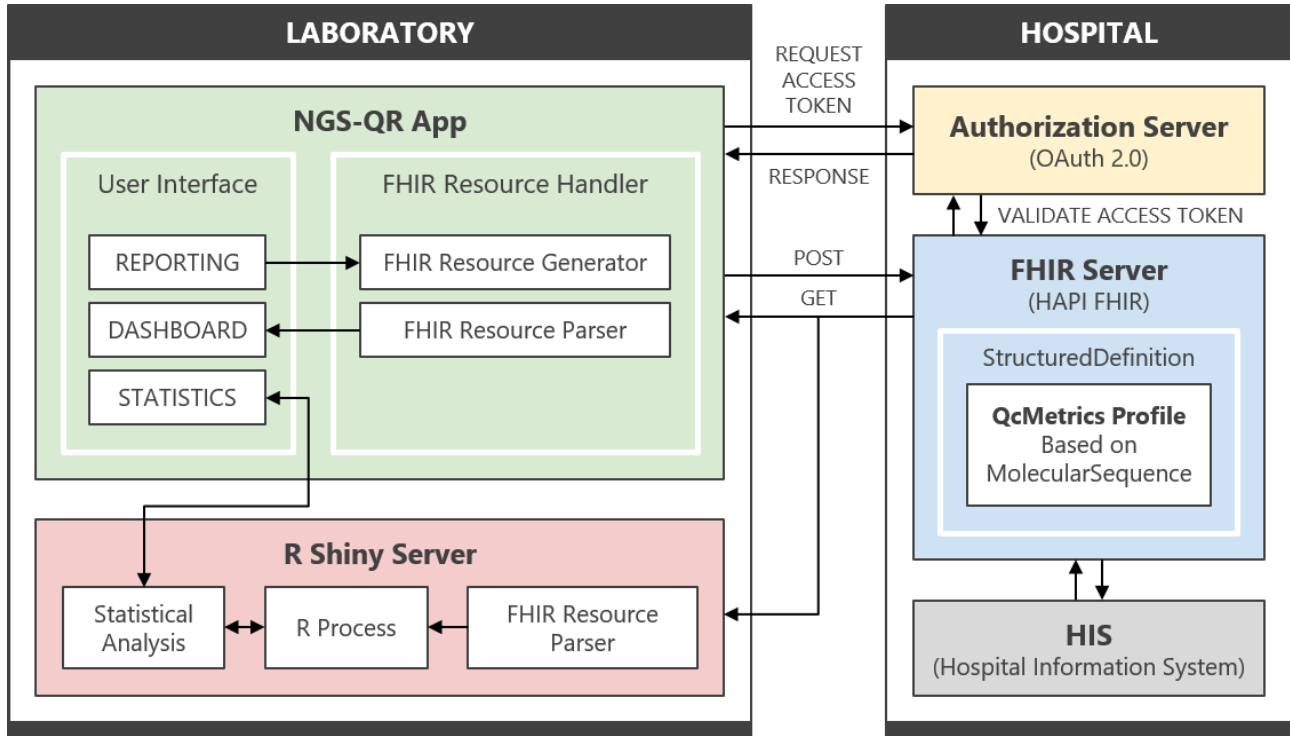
LABORATORY

NGS-QR App

User Interface

REPORTING

DASHBOARD

STATISTICS

FHIR Resource Handler

FHIR Resource Generator

FHIR Resource Parser

R Shiny Server

Statistical Analysis

R Process

FHIR Resource Parser

REQUEST ACCESS TOKEN

RESPONSE

POST

GET

HOSPITAL

Authorization Server
(OAuth 2.0)

VALIDATE ACCESS TOKEN

FHIR Server
(HAPI FHIR)

StructuredDefinition

QcMetrics Profile
Based on
MolecularSequence

HIS
(Hospital Information System)